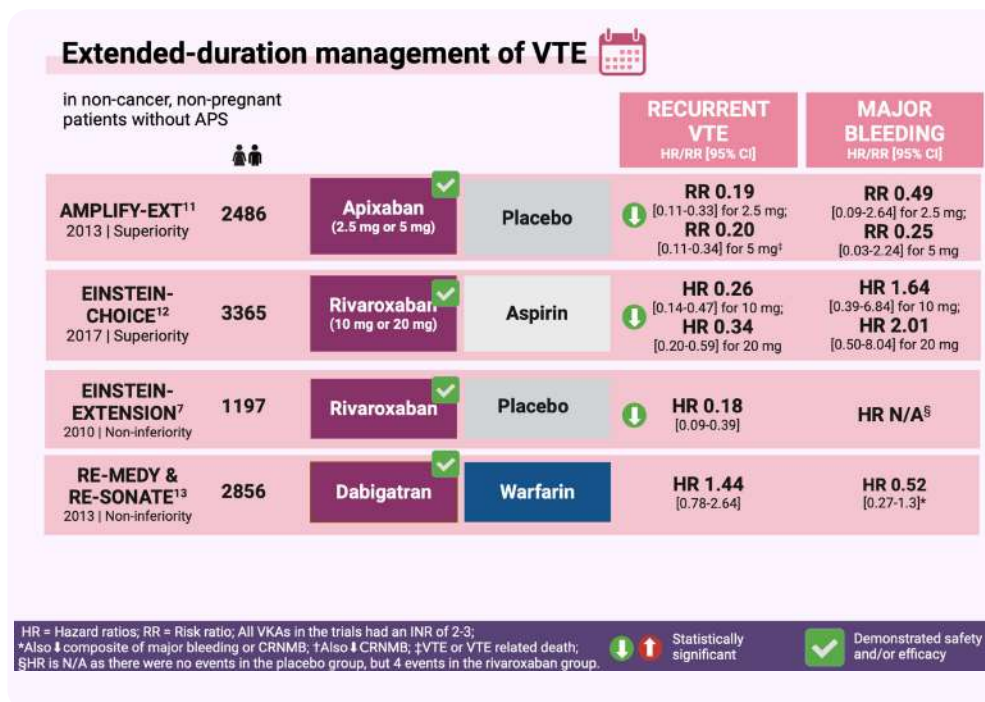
Extended-duration management of VTE

in non-cancer, non-pregnant patients without APS

| | | | | RECURRENT VTE HR/RR [95% CI] | MAJOR BLEEDING HR/RR [95% CI] |
|---|---|---|---|---|---|
| AMPLIFY-EXT$^{11}$ 2013 \| Superiority | 2486 | Apixaban (2.5 mg or 5 mg) | Placebo | RR 0.19 [0.11-0.33] for 2.5 mg; RR 0.20 [0.11-0.34] for 5 mg‡ | RR 0.49 [0.09-2.64] for 2.5 mg; RR 0.25 [0.03-2.24] for 5 mg |
| EINSTEIN-CHOICE$^{12}$ 2017 \| Superiority | 3365 | Rivaroxaban (10 mg or 20 mg) | Aspirin | HR 0.26 [0.14-0.47] for 10 mg; HR 0.34 [0.20-0.59] for 20 mg | HR 1.64 [0.39-6.84] for 10 mg; HR 2.01 [0.50-8.04] for 20 mg |
| EINSTEIN-EXTENSION$^{7}$ 2010 \| Non-inferiority | 1197 | Rivaroxaban | Placebo | HR 0.18 [0.09-0.39] | HR N/A$^{§}$ |
| RE-MEDY & RE-SONATE$^{13}$ 2013 \| Non-inferiority | 2856 | Dabigatran | Warfarin | HR 1.44 [0.78-2.64] | HR 0.52 [0.27-1.3]* |

HR = Hazard ratios; RR = Risk ratio; All VKAs in the trials had an INR of 2-3;
*Also ⬇ composite of major bleeding or CRNMB; †Also ⬇ CRNMB; ‡VTE or VTE related death;
§HR is N/A as there were no events in the placebo group, but 4 events in the rivaroxaban group.

Statistically significant

Demonstrated safety and/or efficacy